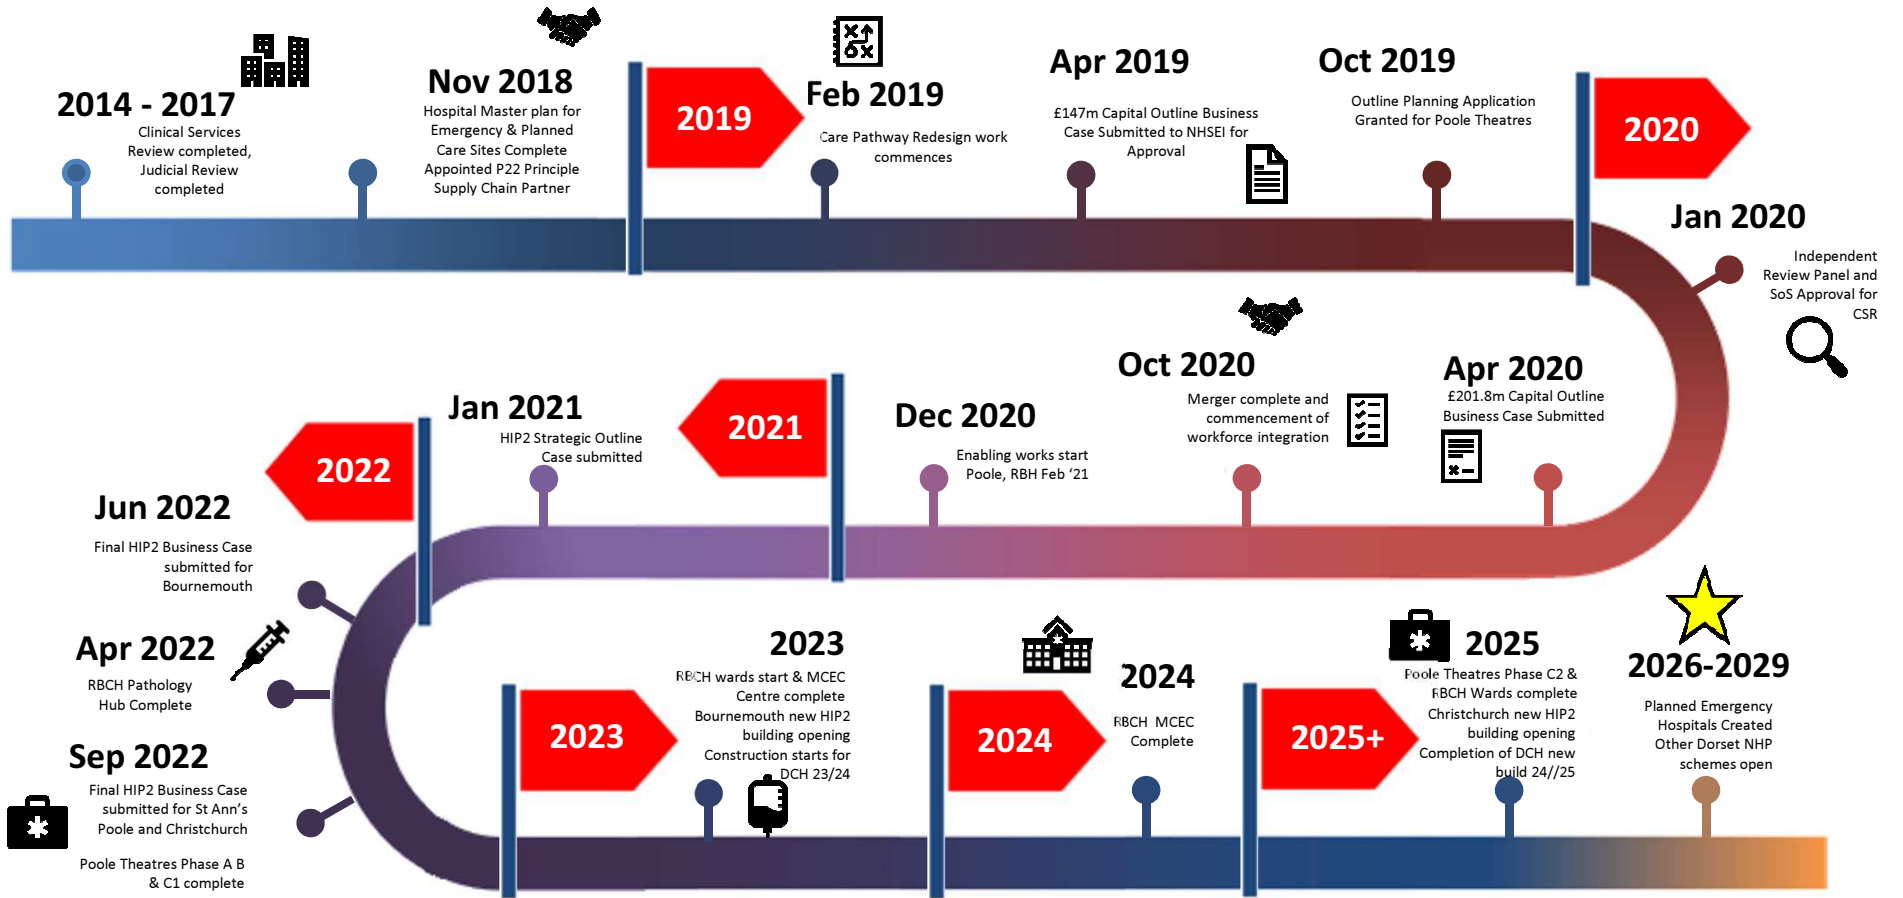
2014 - 2017
Clinical Services Review completed, Judicial Review completed

Nov 2018
Hospital Master plan for Emergency & Planned Care Sites Complete Appointed P22 Principle Supply Chain Partner

2019

Feb 2019
Care Pathway Redesign work commences

Apr 2019
£147m Capital Outline Business Case Submitted to NHSEI for Approval

Oct 2019
Outline Planning Application Granted for Poole Theatres

2020

Jan 2020
Independent Review Panel and SoS Approval for CSR

Apr 2020
£201.8m Capital Outline Business Case Submitted

Oct 2020
Merger complete and commencement of workforce integration

Dec 2020
Enabling works start Poole, RBH Feb '21

2021

Jan 2021
HIP2 Strategic Outline Case submitted

2022

Jun 2022
Final HIP2 Business Case submitted for Bournemouth

Apr 2022
RBCH Pathology Hub Complete

Sep 2022
Final HIP2 Business Case submitted for St Ann's Poole and Christchurch

Poole Theatres Phase A B & C1 complete

2023

2023
RBCH wards start & MCEC Centre complete Bournemouth new HIP2 building opening Construction starts for DCH 23/24

2024

2024
RBCH MCEC Complete

2025+

2025
Poole Theatres Phase C2 & RBCH Wards complete Christchurch new HIP2 building opening Completion of DCH new build 24//25

2026-2029
Planned Emergency Hospitals Created Other Dorset NHP schemes open